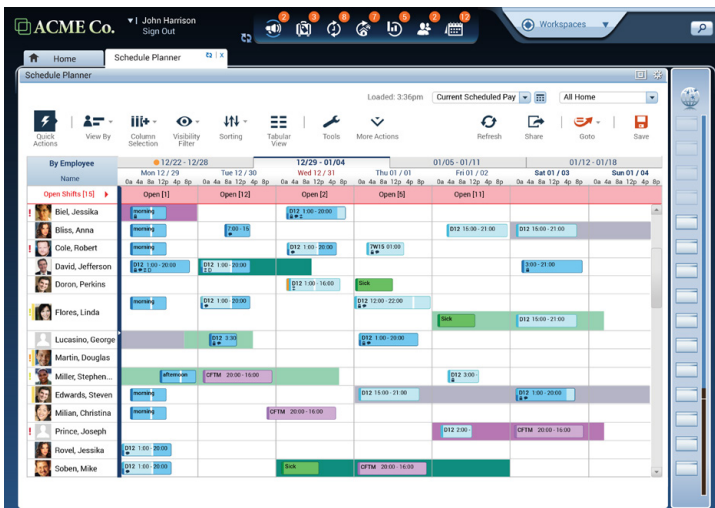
ACME Co. John Harrison Sign Out

2 3 8 7 5 2 12

Workspaces

Home Schedule Planner

Schedule Planner

Loaded: 3:36pm Current Scheduled Pay All Home

Quick Actions View By Column Selection Visibility Filter Sorting Tabular View Tools More Actions Refresh Share Goto Save

By Employee

Name

Open Shifts [15]

12/22 - 12/28 12/29 - 01/04 01/05 - 01/11 01/12 - 01/18

Mon 12 / 29 Tue 12 / 30 Wed 12 / 31 Thu 01 / 01 Fri 01 / 02 Sat 01 / 03 Sun 01 / 04

0a 4a 8a 12p 4p 8p 0a 4a 8a 12p 4p 8p 0a 4a 8a 12p 4p 8p 0a 4a 8a 12p 4p 8p 0a 4a 8a 12p 4p 8p 0a 4a 8a 12p 4p 8p 0a 4a 8a 12p 4p 8p

Open [1] Open [12] Open [2] Open [5] Open [11]

Biel, Jessika morning D12 1:00 - 20:00

Bliss, Anna morning 7:00 - 15 D12 15:00 - 21:00 D12 15:00 - 21:00

Cole, Robert morning D12 1:00 - 20:00 7W15 01:00

David, Jefferson D12 1:00 - 20:00 D12 1:00 - 20:00 3:00 - 21:00

Doron, Perkins D12 1:00 - 16:00 Sick

Flores, Linda morning D12 1:00 - 20:00 D12 12:00 - 22:00 Sick D12 15:00 - 21:00

Lucasino, George D12 3:30 D12 1:00 - 20:00

Martin, Douglas

Miller, Stephen... afternoon CFTM 20:00 - 16:00 D12 3:00

Edwards, Steven morning D12 15:00 - 21:00 D12 1:00 - 20:00

Milian, Christina morning CFTM 20:00 - 16:00

Prince, Joseph D12 2:00 CFTM 20:00 - 16:00

Rovel, Jessika D12 1:00 - 20:00

Soben, Mike D12 1:00 - 20:00 Sick CFTM 20:00 - 16:00